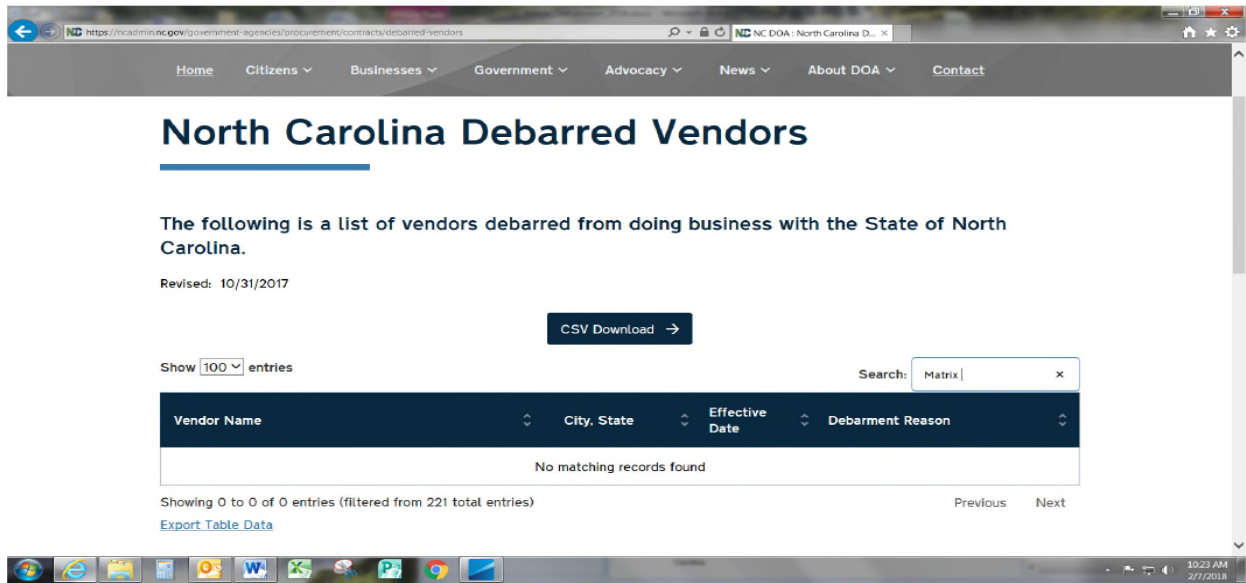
https://ncadmin.nc.gov/government-agencies/procurement/contracts/debarred-vendors
NC DOA : North Carolina D... ×

Home Citizens ⌄ Businesses ⌄ Government ⌄ Advocacy ⌄ News ⌄ About DOA ⌄ Contact

North Carolina Debarred Vendors

The following is a list of vendors debarred from doing business with the State of North Carolina.

Revised: 10/31/2017

CSV Download →

Show 100 entries

Search: Matrix ×

| Vendor Name | City, State | Effective Date | Debarment Reason |
|---|---|---|---|
| No matching records found | | | |

Showing 0 to 0 of 0 entries (filtered from 221 total entries)

Previous Next

Export Table Data

10:23 AM
2/7/2018